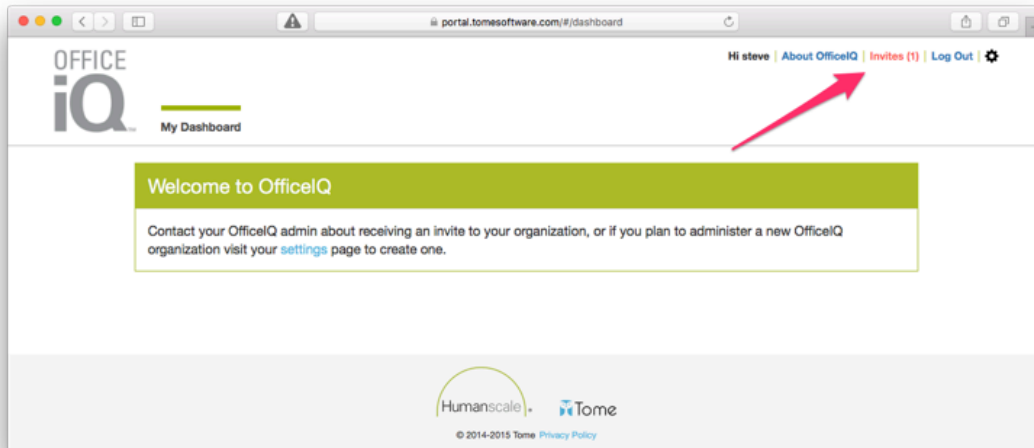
portal.tomesoftware.com/#/dashboard

OFFICE iQ

My Dashboard

Hi steve | About OfficeIQ | Invites (1) | Log Out |

Welcome to OfficeIQ

Contact your OfficeIQ admin about receiving an invite to your organization, or if you plan to administer a new OfficeIQ organization visit your settings page to create one.

Humanscale

Tome

© 2014-2015 Tome Privacy Policy